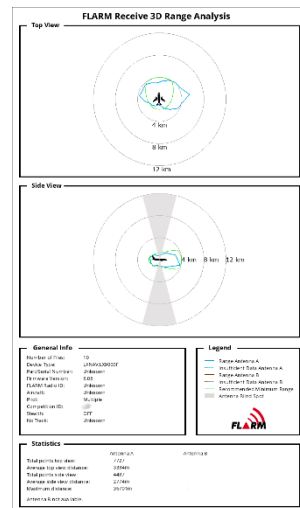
FLARM Receive 3D Range Analysis

Top View

4 km

8 km

12 km

Side View

4 km 8 km 12 km

General Info

Number of Files: 10
Device Type: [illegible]
Part/Serial Number: Unknown
Firmware Version: 6.00
FLARM Radio ID: Unknown
Aircraft: Unknown
Pilot: Multiple
Competition ID: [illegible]
Stealth: OFF
No Track: Unknown

Legend

Range Antenna A
Insufficient Data Antenna A
Range Antenna B
Insufficient Data Antenna B
Recommended Minimum Range
Antenna Blind Spot

FLARM

Statistics

Antenna A Antenna B
Total points top view: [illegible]
Average top view distance: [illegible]
Total points side view: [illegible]
Average side view distance: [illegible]
Maximum distance: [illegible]

Antenna B not available.